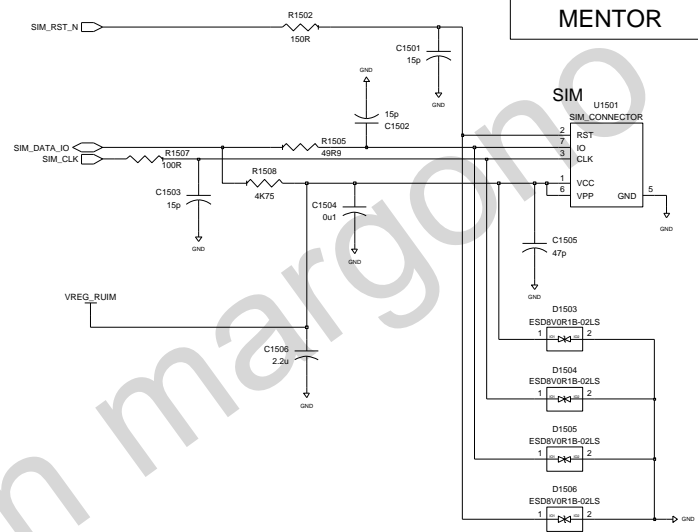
MENTOR

SIM_RST_N
R1502
150R
C1501
15p
GND
GND
15p
C1502
SIM
U1501
SIM_CONNECTOR
SIM_DATA_IO
SIM_CLK
R1507
100R
R1505
49R9
2 RST
7 IO
3 CLK
1 VCC
6 VPP
GND 5
GND
C1503
15p
GND
R1508
4K75
C1504
0u1
GND
C1505
47p
GND
VREG_RUIM
D1503
ESD8V0R1B-02LS
1 2
C1506
2.2u
GND
D1504
ESD8V0R1B-02LS
1 2
D1505
ESD8V0R1B-02LS
1 2
D1506
ESD8V0R1B-02LS
1 2
GND
m margono